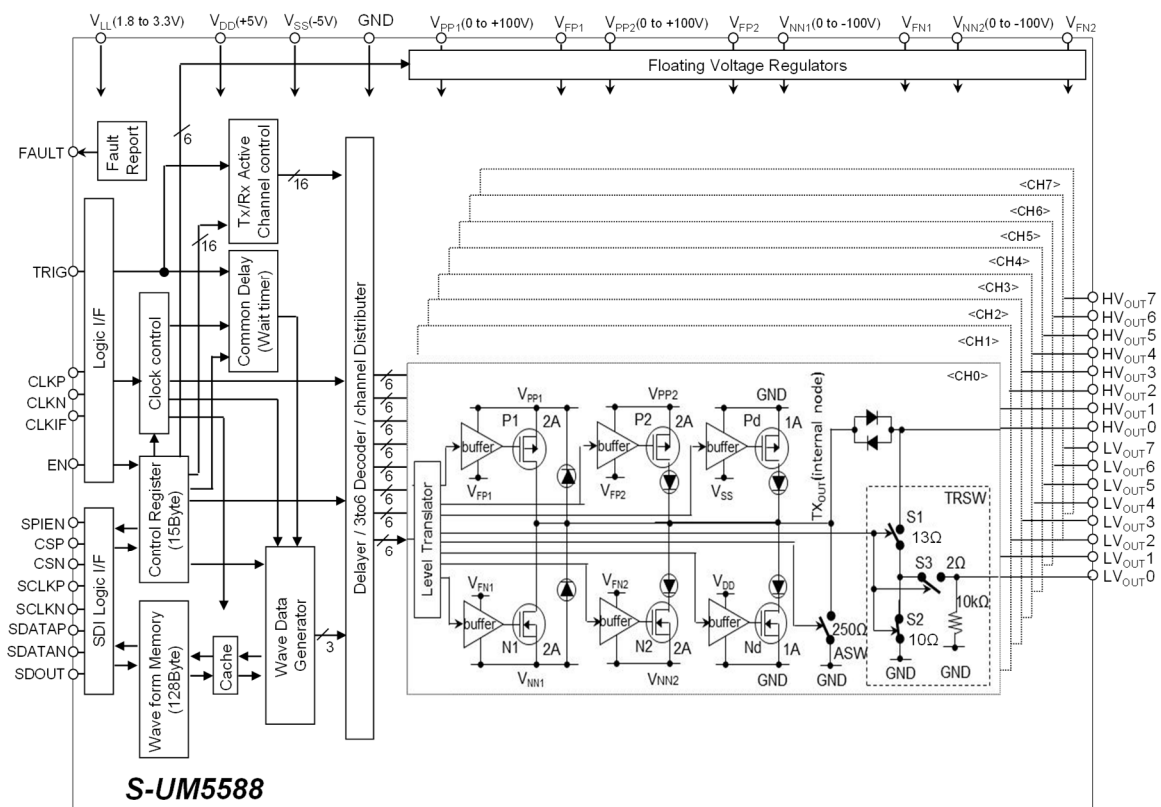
$V_{LL}$(1.8 to 3.3V) $V_{DD}$(+5V) $V_{SS}$(-5V) GND $V_{PP1}$(0 to +100V) $V_{FP1}$ $V_{PP2}$(0 to +100V) $V_{FP2}$ $V_{NN1}$(0 to -100V) $V_{FN1}$ $V_{NN2}$(0 to -100V) $V_{FN2}$

Floating Voltage Regulators

FAULT
Fault Report
6
Tx/Rx Active Channel control
16
16
Common Delay (Wait timer)
TRIG
Logic I/F
Clock control
CLKP
CLKN
CLKIF
EN
Control Register (15Byte)
SPIEN
CSP
CSN
SCLKP
SCLKN
SDATAP
SDATAN
SDOUT
SDI Logic I/F
Wave form Memory (128Byte)
Cache
Wave Data Generator
3
Delayer / 3to6 Decoder / channel Distributer
6
6
6
6
6
6
6
6
<CH7>
<CH6>
<CH5>
<CH4>
<CH3>
<CH2>
<CH1>
<CH0>
Level Translator
$V_{PP1}$
P1 2A
buffer
$V_{FP1}$
$V_{PP2}$
P2 2A
buffer
$V_{FP2}$
GND
Pd 1A
buffer
$V_{SS}$
$TX_{OUT}$(internal node)
$V_{FN1}$
buffer
N1 2A
$V_{NN1}$
$V_{FN2}$
buffer
N2 2A
$V_{NN2}$
$V_{DD}$
buffer
Nd 1A
GND
250Ω
ASW
GND
TRSW
S1
13Ω
S3 2Ω
S2
10Ω
10kΩ
GND
GND
$HV_{OUT}7$
$HV_{OUT}6$
$HV_{OUT}5$
$HV_{OUT}4$
$HV_{OUT}3$
$HV_{OUT}2$
$HV_{OUT}1$
$HV_{OUT}0$
$LV_{OUT}7$
$LV_{OUT}6$
$LV_{OUT}5$
$LV_{OUT}4$
$LV_{OUT}3$
$LV_{OUT}2$
$LV_{OUT}1$
$LV_{OUT}0$

S-UM5588